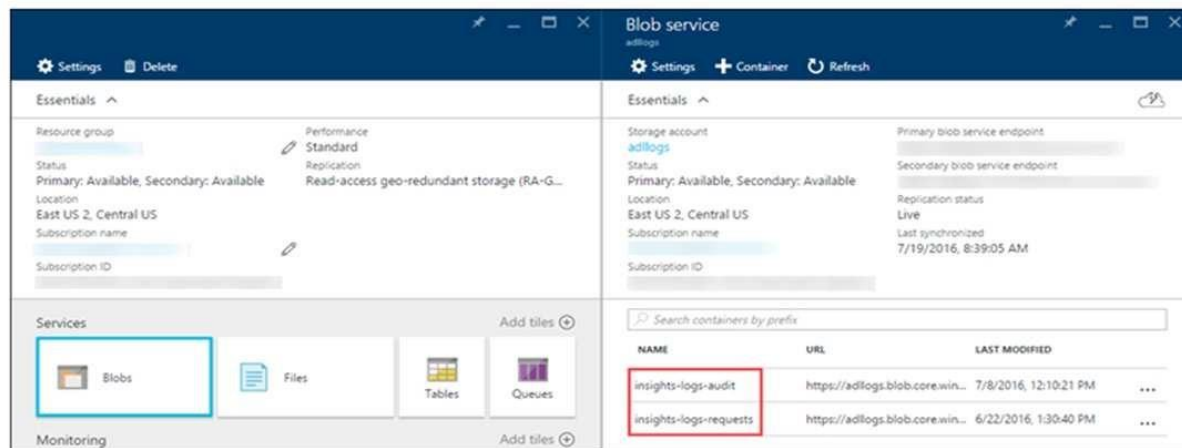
Settings Delete

Essentials ^

Resource group
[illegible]

Performance
Standard

Status
Primary: Available, Secondary: Available

Replication
Read-access geo-redundant storage (RA-G...

Location
East US 2, Central US

Subscription name
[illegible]

Subscription ID
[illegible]

Services

Add tiles

Blobs

Files

Tables

Queues

Monitoring

Add tiles

Blob service
adllogs

Settings Container Refresh

Essentials ^

Storage account
adllogs

Status
Primary: Available, Secondary: Available

Location
East US 2, Central US

Subscription name
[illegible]

Subscription ID
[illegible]

Primary blob service endpoint
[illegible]

Secondary blob service endpoint
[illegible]

Replication status
Live

Last synchronized
7/19/2016, 8:39:05 AM

Search containers by prefix

| NAME | URL | LAST MODIFIED | |
|---|---|---|---|
| insights-logs-audit | https://adllogs.blob.core.win... | 7/8/2016, 12:10:21 PM | ... |
| insights-logs-requests | https://adllogs.blob.core.win... | 6/22/2016, 1:30:40 PM | ... |